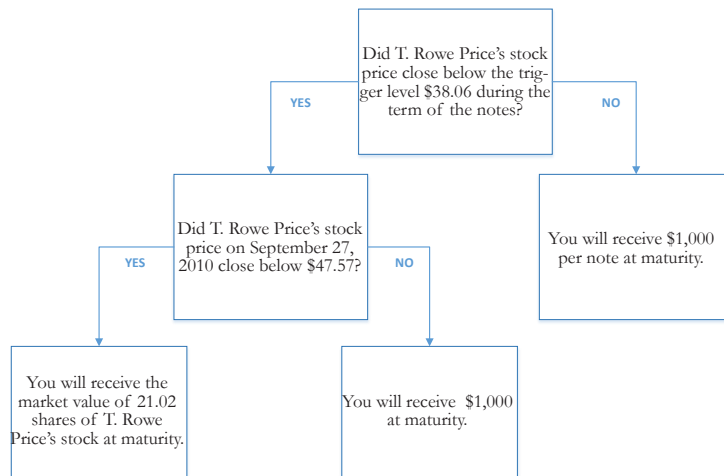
Did T. Rowe Price's stock price close below the trigger level $38.06 during the term of the notes?

YES

NO

Did T. Rowe Price's stock price on September 27, 2010 close below $47.57?

YES

NO

You will receive $1,000 per note at maturity.

You will receive the market value of 21.02 shares of T. Rowe Price's stock at maturity.

You will receive $1,000 at maturity.